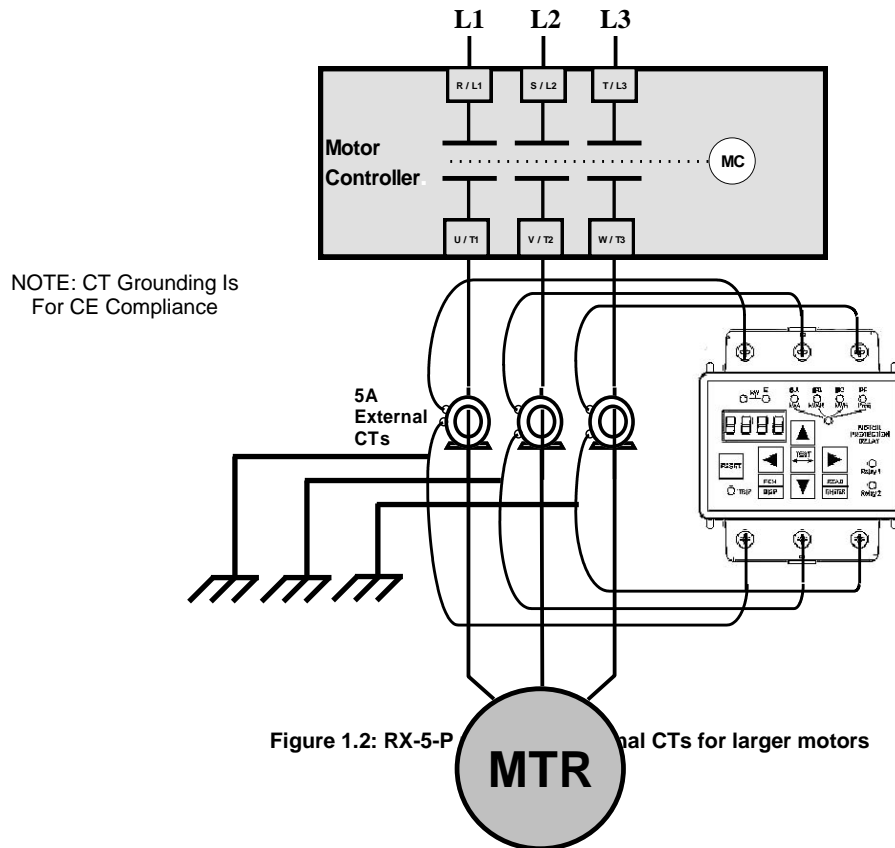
L1 L2 L3

R / L1 S / L2 T / L3

Motor Controller.

MC

U / T1 V / T2 W / T3

NOTE: CT Grounding Is For CE Compliance

5A External CTs

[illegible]

RESET

TRIP

TEST

MENU DISP

READ ENTER

MOTOR PROTECTION RELAY

Relay 1

Relay 2

Figure 1.2: RX-5-P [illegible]nal CTs for larger motors

MTR